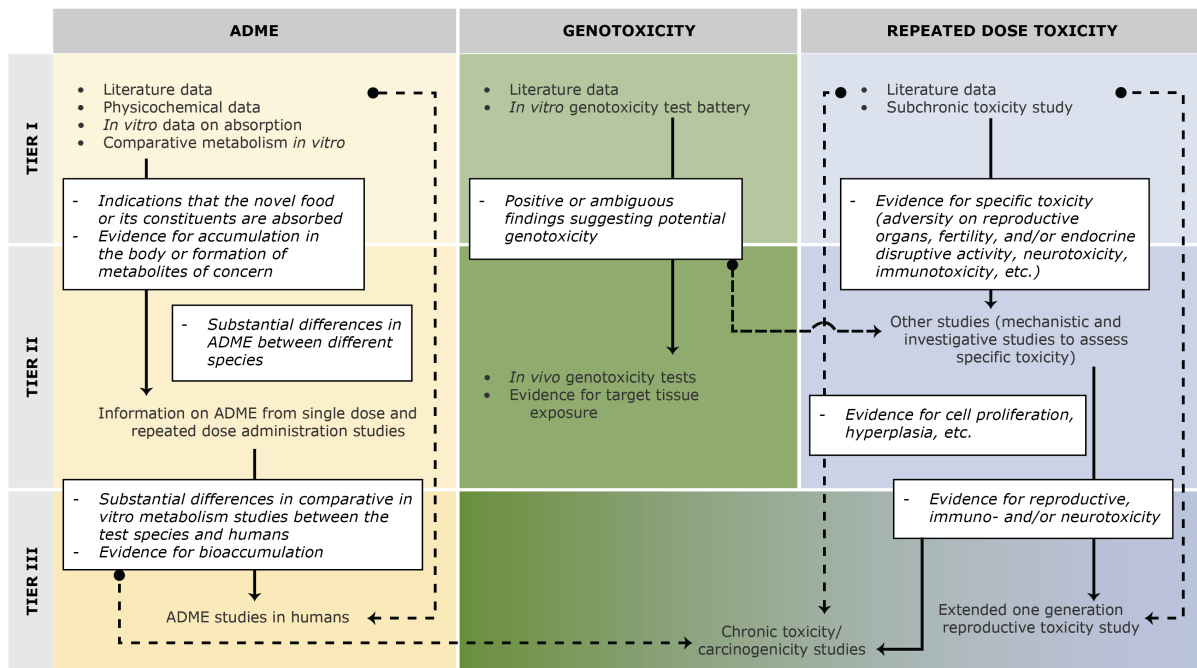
ADME

GENOTOXICITY

REPEATED DOSE TOXICITY

TIER I

TIER II

TIER III

- Literature data
- Physicochemical data
- *In vitro* data on absorption
- Comparative metabolism *in vitro*

- *Indications that the novel food or its constituents are absorbed*
- *Evidence for accumulation in the body or formation of metabolites of concern*

- *Substantial differences in ADME between different species*

Information on ADME from single dose and repeated dose administration studies

- *Substantial differences in comparative in vitro metabolism studies between the test species and humans*
- *Evidence for bioaccumulation*

ADME studies in humans

- Literature data
- *In vitro* genotoxicity test battery

- *Positive or ambiguous findings suggesting potential genotoxicity*

- *In vivo* genotoxicity tests
- Evidence for target tissue exposure

Chronic toxicity/ carcinogenicity studies

- Literature data
- Subchronic toxicity study

- *Evidence for specific toxicity (adversity on reproductive organs, fertility, and/or endocrine disruptive activity, neurotoxicity, immunotoxicity, etc.)*

Other studies (mechanistic and investigative studies to assess specific toxicity)

- *Evidence for cell proliferation, hyperplasia, etc.*

- *Evidence for reproductive, immuno- and/or neurotoxicity*

Extended one generation reproductive toxicity study